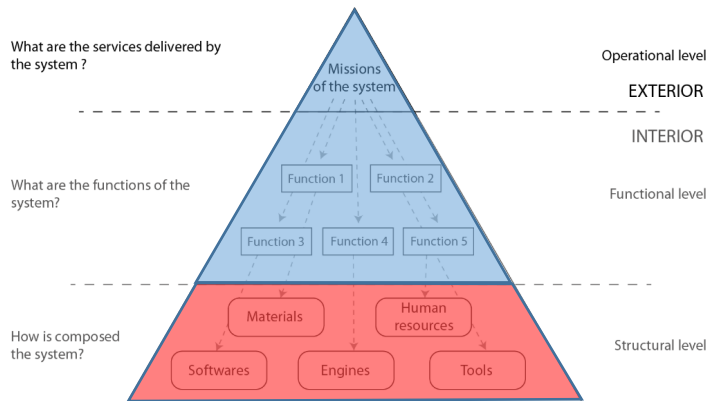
What are the services delivered by the system ?

Missions of the system

Operational level

EXTERIOR

INTERIOR

What are the functions of the system?

Function 1

Function 2

Function 3

Function 4

Function 5

Functional level

How is composed the system?

Materials

Human resources

Softwares

Engines

Tools

Structural level